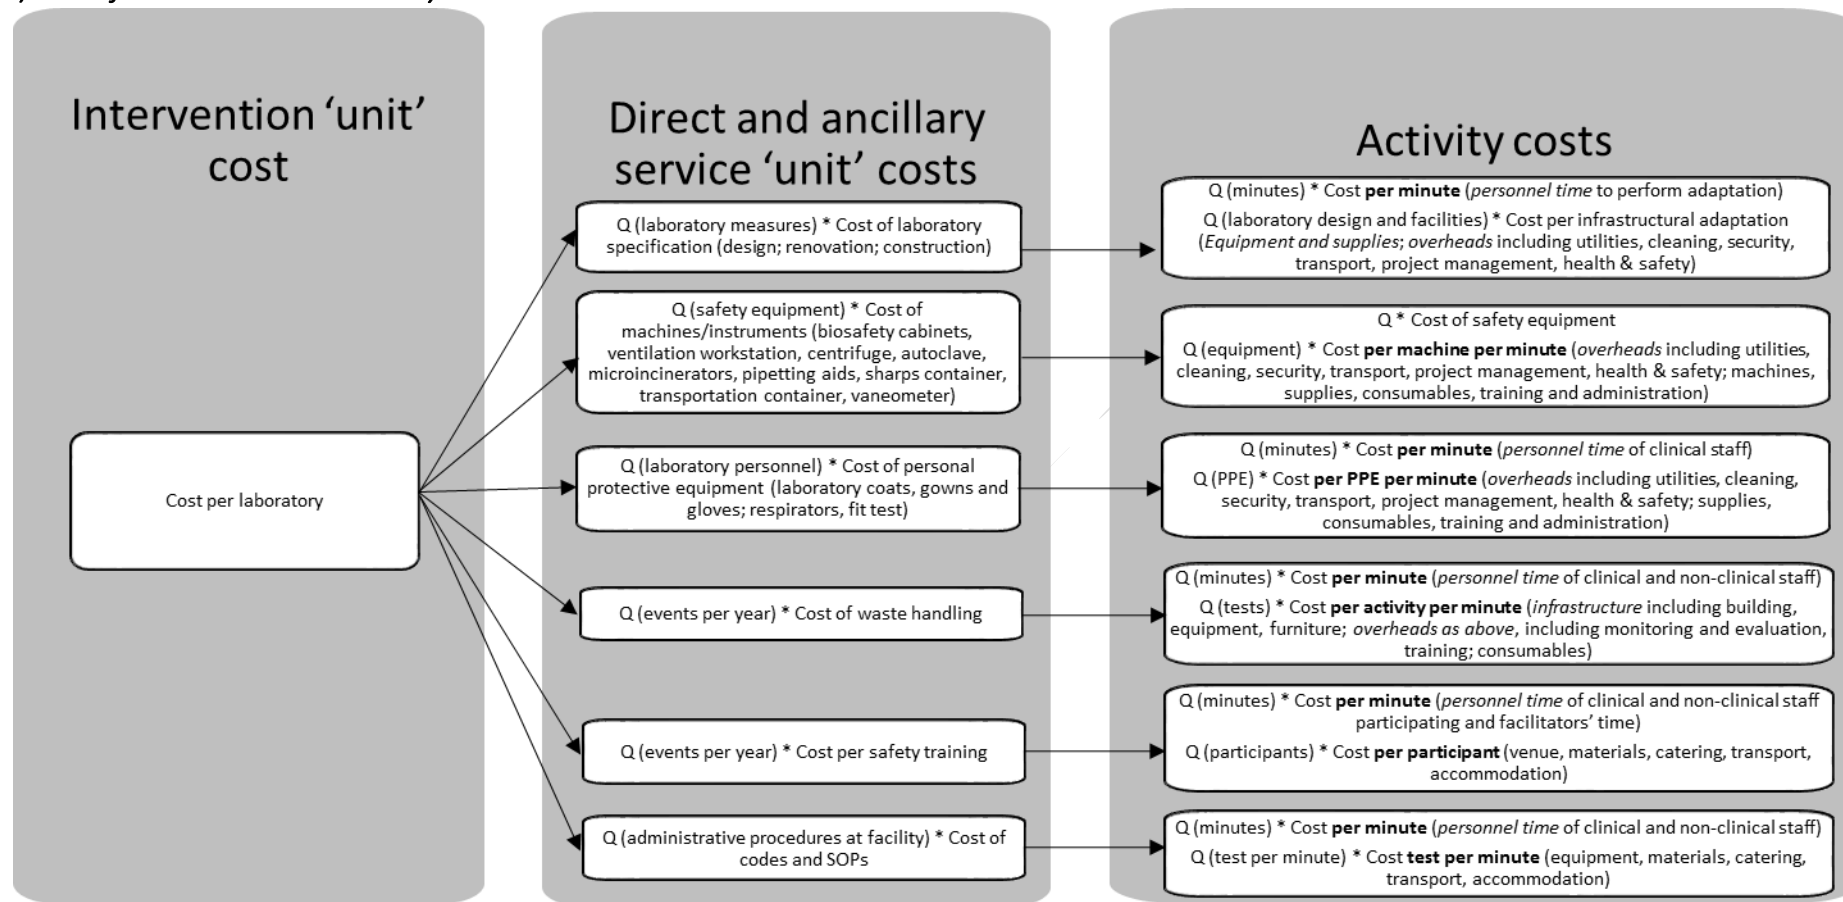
Intervention 'unit' cost

Cost per laboratory

Direct and ancillary service 'unit' costs

Q (laboratory measures) * Cost of laboratory specification (design; renovation; construction)

Q (safety equipment) * Cost of machines/instruments (biosafety cabinets, ventilation workstation, centrifuge, autoclave, microincinerators, pipetting aids, sharps container, transportation container, vaneometer)

Q (laboratory personnel) * Cost of personal protective equipment (laboratory coats, gowns and gloves; respirators, fit test)

Q (events per year) * Cost of waste handling

Q (events per year) * Cost per safety training

Q (administrative procedures at facility) * Cost of codes and SOPs

Activity costs

Q (minutes) * Cost **per minute** (*personnel time* to perform adaptation)

Q (laboratory design and facilities) * Cost per infrastructural adaptation (*Equipment and supplies*; *overheads* including utilities, cleaning, security, transport, project management, health & safety)

Q * Cost of safety equipment

Q (equipment) * Cost **per machine per minute** (*overheads* including utilities, cleaning, security, transport, project management, health & safety; machines, supplies, consumables, training and administration)

Q (minutes) * Cost **per minute** (*personnel time* of clinical staff)

Q (PPE) * Cost **per PPE per minute** (*overheads* including utilities, cleaning, security, transport, project management, health & safety; supplies, consumables, training and administration)

Q (minutes) * Cost **per minute** (*personnel time* of clinical and non-clinical staff)

Q (tests) * Cost **per activity per minute** (*infrastructure* including building, equipment, furniture; *overheads as above*, including monitoring and evaluation, training; consumables)

Q (minutes) * Cost **per minute** (*personnel time* of clinical and non-clinical staff participating and facilitators' time)

Q (participants) * Cost **per participant** (venue, materials, catering, transport, accommodation)

Q (minutes) * Cost **per minute** (*personnel time* of clinical and non-clinical staff)

Q (test per minute) * Cost **test per minute** (equipment, materials, catering, transport, accommodation)